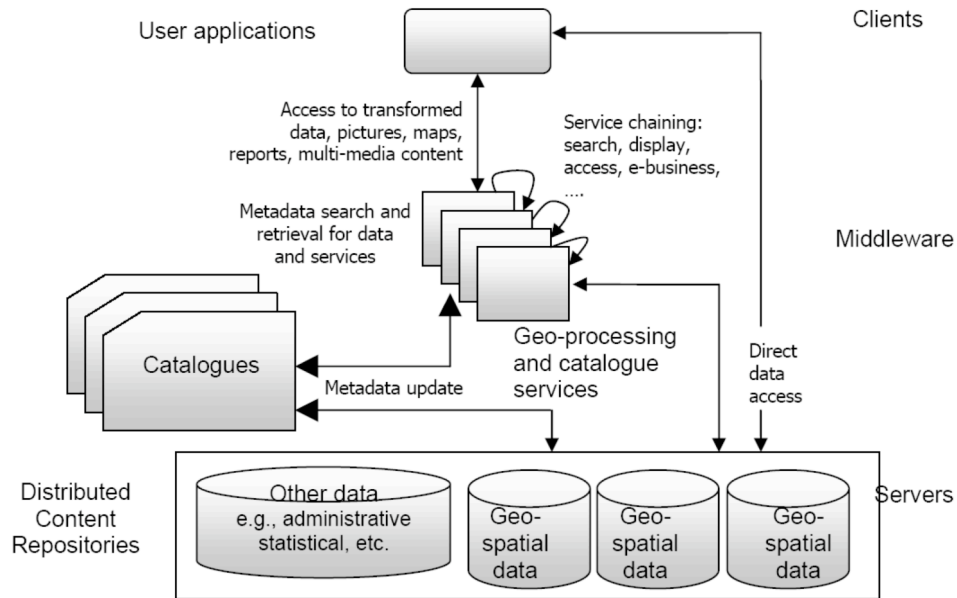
User applications

Clients

Access to transformed data, pictures, maps, reports, multi-media content

Service chaining: search, display, access, e-business, ....

Metadata search and retrieval for data and services

Middleware

Catalogues

Geo-processing and catalogue services

Direct data access

Metadata update

Distributed Content Repositories

Other data e.g., administrative statistical, etc.

Geo-spatial data

Geo-spatial data

Geo-spatial data

Servers